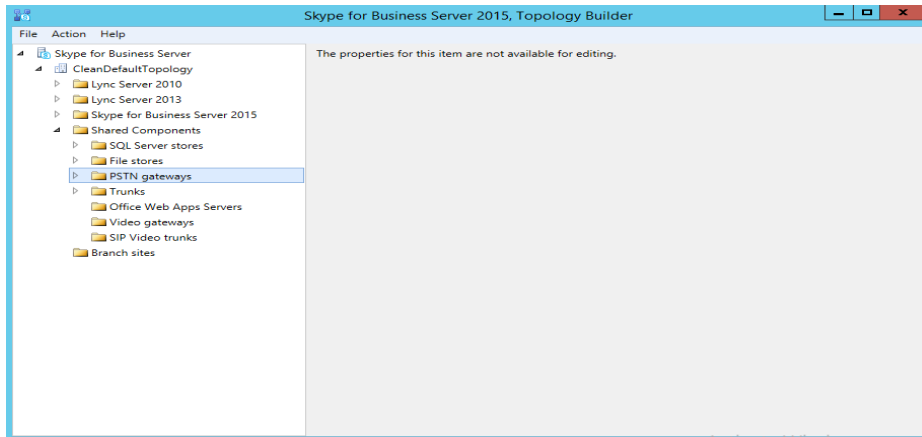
Skype for Business Server 2015, Topology Builder

File Action Help

Skype for Business Server
CleanDefaultTopology
Lync Server 2010
Lync Server 2013
Skype for Business Server 2015
Shared Components
SQL Server stores
File stores
PSTN gateways
Trunks
Office Web Apps Servers
Video gateways
SIP Video trunks
Branch sites

The properties for this item are not available for editing.